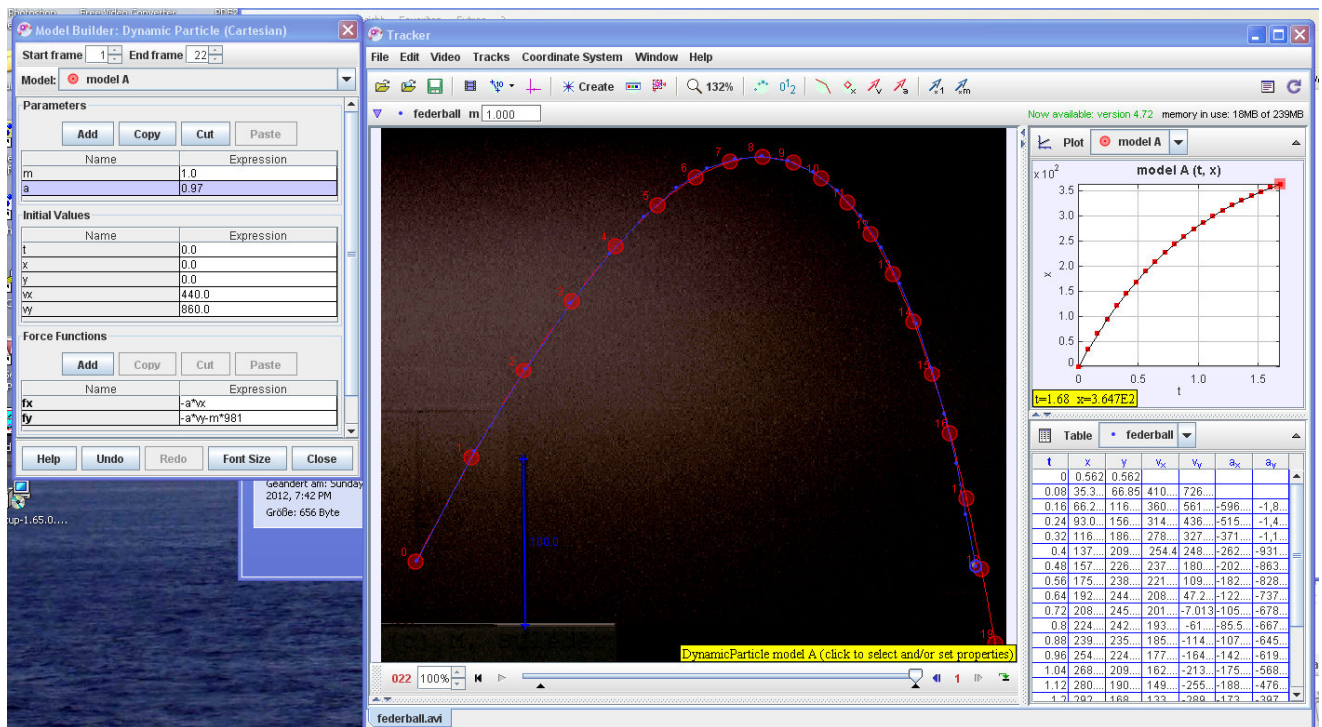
Model Builder: Dynamic Particle (Cartesian)

Start frame 1 End frame 22

Model: model A

Parameters

Add Copy Cut Paste

| Name | Expression |
|---|---|
| m | 1.0 |
| a | 0.97 |

Initial Values

| Name | Expression |
|---|---|
| t | 0.0 |
| x | 0.0 |
| y | 0.0 |
| vx | 440.0 |
| vy | 860.0 |

Force Functions

Add Copy Cut Paste

| Name | Expression |
|---|---|
| fx | -a*vx |
| fy | -a*vy-m*981 |

Help Undo Redo Font Size Close

Geändert am: Sunday 2012, 7:42 PM
Größe: 656 Byte

up-1.65.0....

Tracker

File Edit Video Tracks Coordinate System Window Help

Create 132%

federball m 1.000

Now available: version 4.72 memory in use: 18MB of 239MB

0 1 2 3 4 5 6 7 8 9 10 11 12 13 14 15 16 17 18 19

100.0

DynamicParticle model A (click to select and/or set properties)

022 100%

1

federball.avi

Plot model A

model A (t, x)

x $10^2$

3.5 3.0 2.5 2.0 1.5 1.0 0.5 0

x

0 0.5 1.0 1.5

t

t=1.68 x=3.647E2

Table federball

| t | x | y | $v_x$ | $v_y$ | $a_x$ | $a_y$ |
|---|---|---|---|---|---|---|
| 0 | 0.562 | 0.562 | | | | |
| 0.08 | 35.3... | 66.85 | 410... | 726... | | |
| 0.16 | 66.2... | 116... | 360... | 561... | -596... | -1,8... |
| 0.24 | 93.0... | 156... | 314... | 436... | -515... | -1,4... |
| 0.32 | 116... | 186... | 278... | 327... | -371... | -1,1... |
| 0.4 | 137... | 209... | 254.4 | 248... | -262... | -931... |
| 0.48 | 157... | 226... | 237... | 180... | -202... | -863... |
| 0.56 | 175... | 238... | 221... | 109... | -182... | -828... |
| 0.64 | 192... | 244... | 208... | 47.2... | -122... | -737... |
| 0.72 | 208... | 245... | 201... | -7.013 | -105... | -678... |
| 0.8 | 224... | 242... | 193... | -61... | -85.5... | -667... |
| 0.88 | 239... | 235... | 185... | -114... | -107... | -645... |
| 0.96 | 254... | 224... | 177... | -164... | -142... | -619... |
| 1.04 | 268... | 209... | 162... | -213... | -175... | -568... |
| 1.12 | 280... | 190... | 149... | -255... | -188... | -476... |